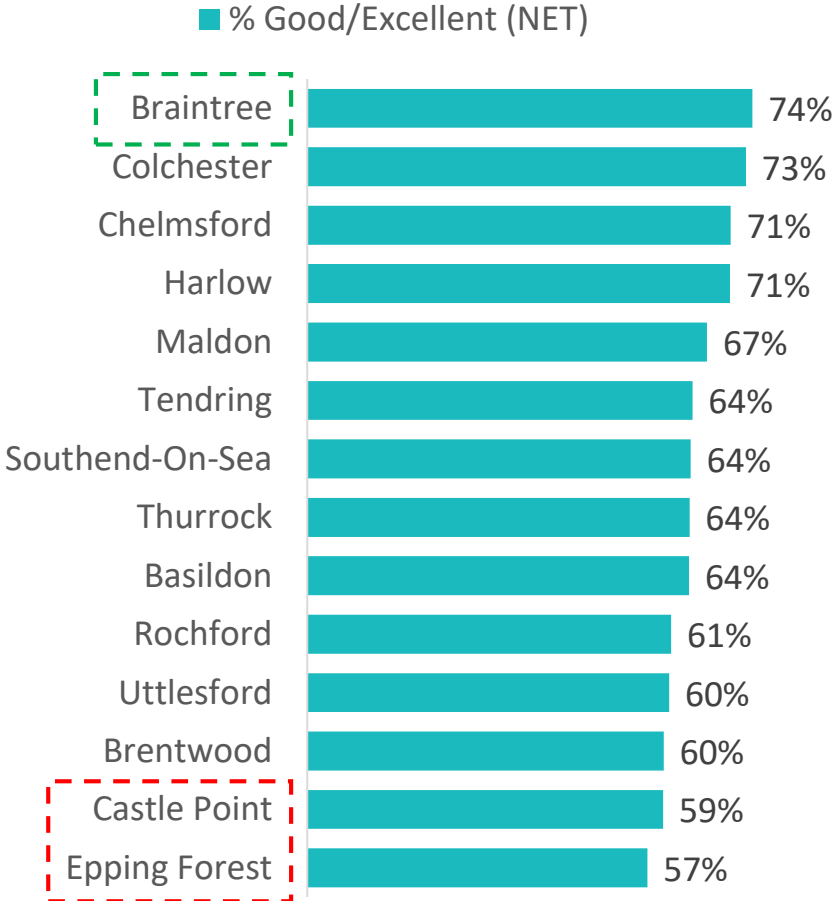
% Good/Excellent (NET)

Braintree 74%
Colchester 73%
Chelmsford 71%
Harlow 71%
Maldon 67%
Tendring 64%
Southend-On-Sea 64%
Thurrock 64%
Basildon 64%
Rochford 61%
Uttlesford 60%
Brentwood 60%
Castle Point 59%
Epping Forest 57%